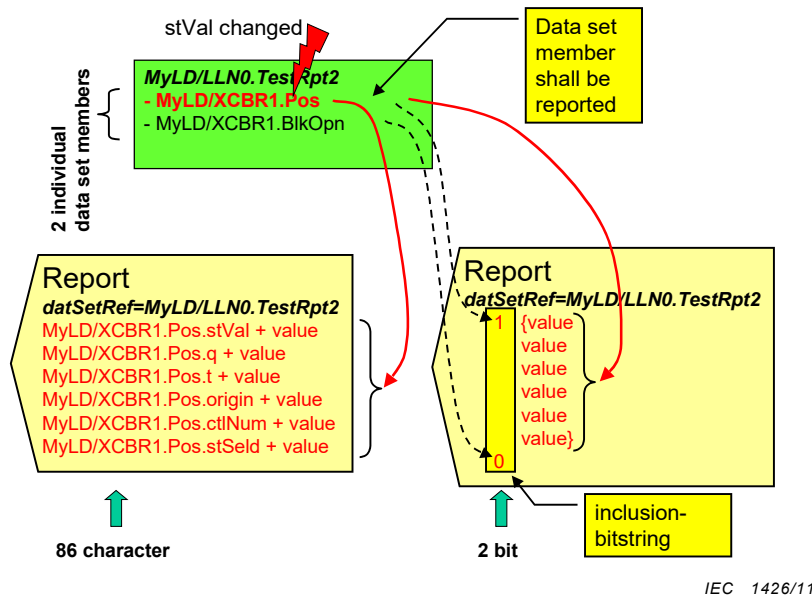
stVal changed

Data set member shall be reported

2 individual data set members

MyLD/LLN0.TestRpt2
- MyLD/XCBR1.Pos
- MyLD/XCBR1.BlkOpn

Report
datSetRef=MyLD/LLN0.TestRpt2
MyLD/XCBR1.Pos.stVal + value
MyLD/XCBR1.Pos.q + value
MyLD/XCBR1.Pos.t + value
MyLD/XCBR1.Pos.origin + value
MyLD/XCBR1.Pos.ctlNum + value
MyLD/XCBR1.Pos.stSeld + value

Report
datSetRef=MyLD/LLN0.TestRpt2
1 {value
value
value
value
value
0 value}

inclusion-bitstring

86 character

2 bit

IEC 1426/11